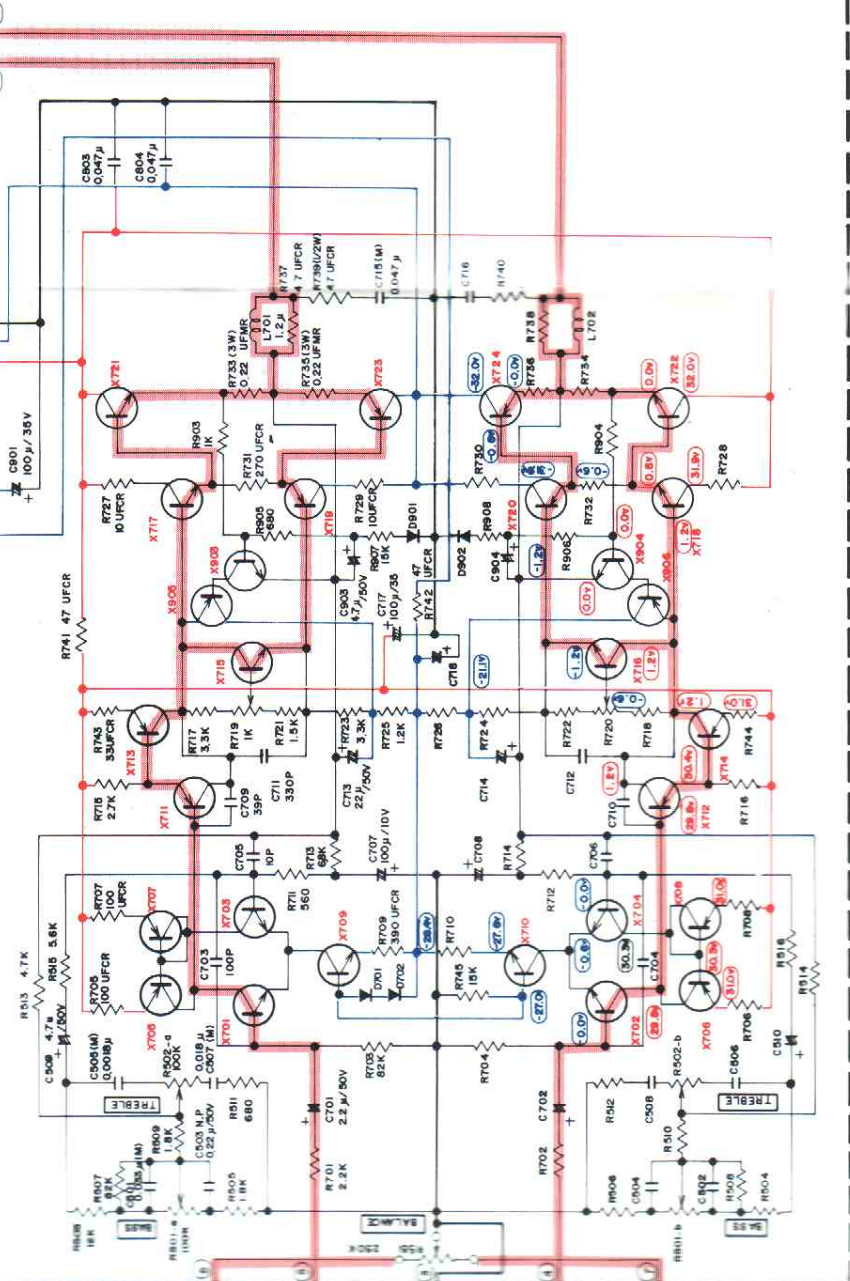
C803 0.047μ
C804 0.047μ
C901 100μ/35V
R737 4.7 UFCR
R739(1/2W) 4.7 UFCR
C715(M) 0.047μ
C716
R740
L701 1.2μ
UFMR
R733(3W) 0.22
R735(3W) 0.22 UFMR
R738
L702
X721
X723
X724
X722
-32.0V
-0.0V
0.0V
32.0V
R736
R734
R903 1K
R731 270 UFCR
R730
R904
-0.6V
R727 10 UFCR
R729 10UFCR
R908
X720
R732
0.6V
31.9V
R728
X717
X719
R905 680
D901
D902
0.0V
X718
R907 15K
C904
R906
1.2V
X903
47 UFCR
-1.2V
X904
C903 4.7μ/50V
R742
X905
C717 100μ/35
0.0V
X906
R741 47 UFCR
C718
-21.1V
X715
-1.2V
X716
1.2V
-0.6V
1.2V
31.0V
R743 33UFCR
R717 3.3K
R719 1K
R721 1.5K
R723 3.3K
R725 1.2K
R726
R724
R722
R720
R718
X713
R744
30.4V
X714
C712
1.2V
R715 2.7K
X711
C709 39P
C711 330P
C713 22μ/50V
C714
C710
29.8V
X712
R716
C705 10P
R713 68K
C707 100μ/10V
C708
R714
C706
R707 100 UFCR
X707
X705
R711 560
R712
-0.0V
X704
31.0V
X708
R515 5.6K
R513 4.7K
R705 100 UFCR
C703 100P
X709
R709 390 UFCR
R710
-27.8V
X710
-0.6V
30.3V
C704
R708
-28.4V
D701
D702
R745 15K
30.3V
R516
R514
X706
4.7μ/50V
X701
-27.0
0.0V
29.8V
X702
X706
C509
C505(M) 0.0018μ
R502-a 100K
0.018μ C507(M)
R703 82K
R704
R706
C510
R502-b
C506
TREBLE
R511 680
C701 2.2μ/50V
C702
R512
C508
TREBLE
R509 1.8K
C503 N.P. 0.22μ/50V
R510
R507 82K
C501
R505 1.8K
R701 2.2K
R702
R506
C504
C502
R508
R504
R503 18K
BASS
R801-a 100K
BALANCE
250K
R801-b
BASS